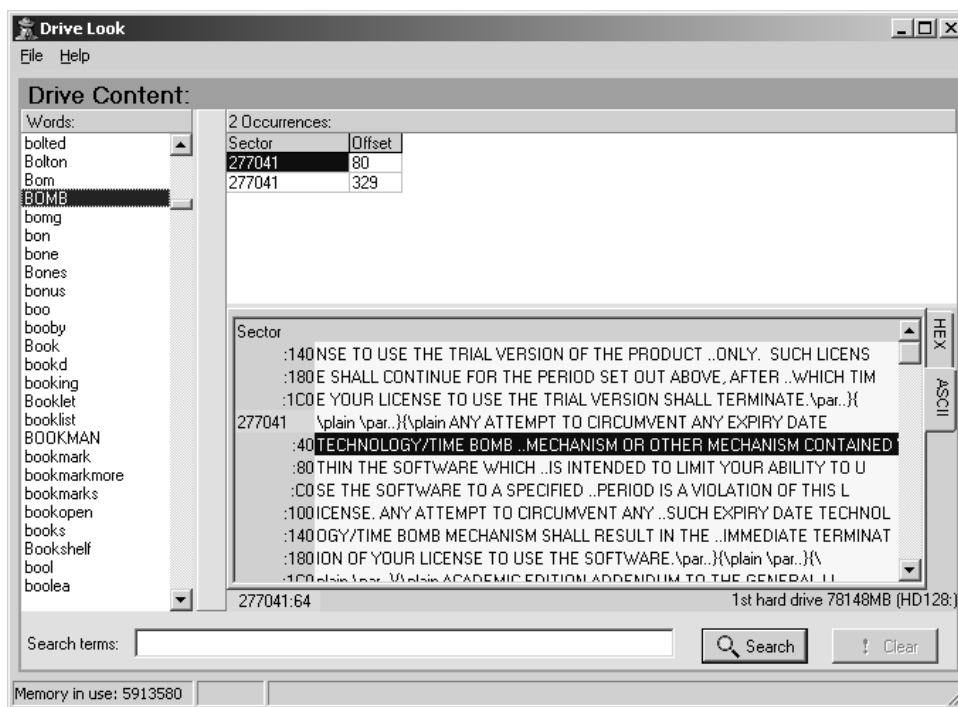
Drive Look

File Help

Drive Content:

Words:
bolted
Bolton
Bom
BOMB
bomg
bon
bone
Bones
bonus
boo
booby
Book
bookd
booking
Booklet
booklist
BOOKMAN
bookmark
bookmarkmore
bookmarks
bookopen
books
Bookshelf
bool
boolea

2 Occurrences:

| Sector | Offset |
|---|---|
| 277041 | 80 |
| 277041 | 329 |

Sector
:140 NSE TO USE THE TRIAL VERSION OF THE PRODUCT ..ONLY. SUCH LICENS
:180 E SHALL CONTINUE FOR THE PERIOD SET OUT ABOVE, AFTER ..WHICH TIM
:1C0 E YOUR LICENSE TO USE THE TRIAL VERSION SHALL TERMINATE.\par..}{
277041 \plain \par..}{\plain ANY ATTEMPT TO CIRCUMVENT ANY EXPIRY DATE
:40 TECHNOLOGY/TIME BOMB ..MECHANISM OR OTHER MECHANISM CONTAINED
:80 THIN THE SOFTWARE WHICH ..IS INTENDED TO LIMIT YOUR ABILITY TO U
:C0 SE THE SOFTWARE TO A SPECIFIED ..PERIOD IS A VIOLATION OF THIS L
:100 ICENSE. ANY ATTEMPT TO CIRCUMVENT ANY ..SUCH EXPIRY DATE TECHNOL
:140 OGY/TIME BOMB MECHANISM SHALL RESULT IN THE ..IMMEDIATE TERMINAT
:180 ION OF YOUR LICENSE TO USE THE SOFTWARE.\par..}{\plain \par..}{\
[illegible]

HEX
ASCII

277041:64
1st hard drive 78148MB (HD128:)

Search terms:
Search
Clear

Memory in use: 5913580